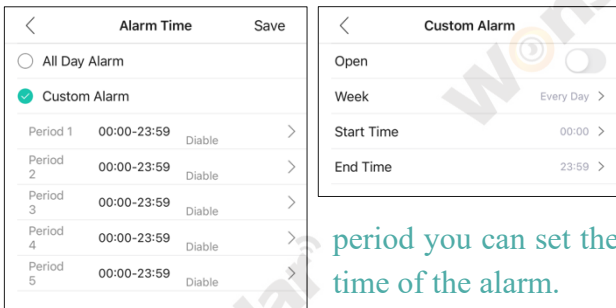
Alarm Time Save

All Day Alarm

Custom Alarm

| | | |
|---|---|---|
| Period 1 | 00:00-23:59 | Diable |
| Period 2 | 00:00-23:59 | Diable |
| Period 3 | 00:00-23:59 | Diable |
| Period 4 | 00:00-23:59 | Diable |
| Period 5 | 00:00-23:59 | Diable |

Custom Alarm

Open

Week Every Day

Start Time 00:00

End Time 23:59

period you can set the time of the alarm.